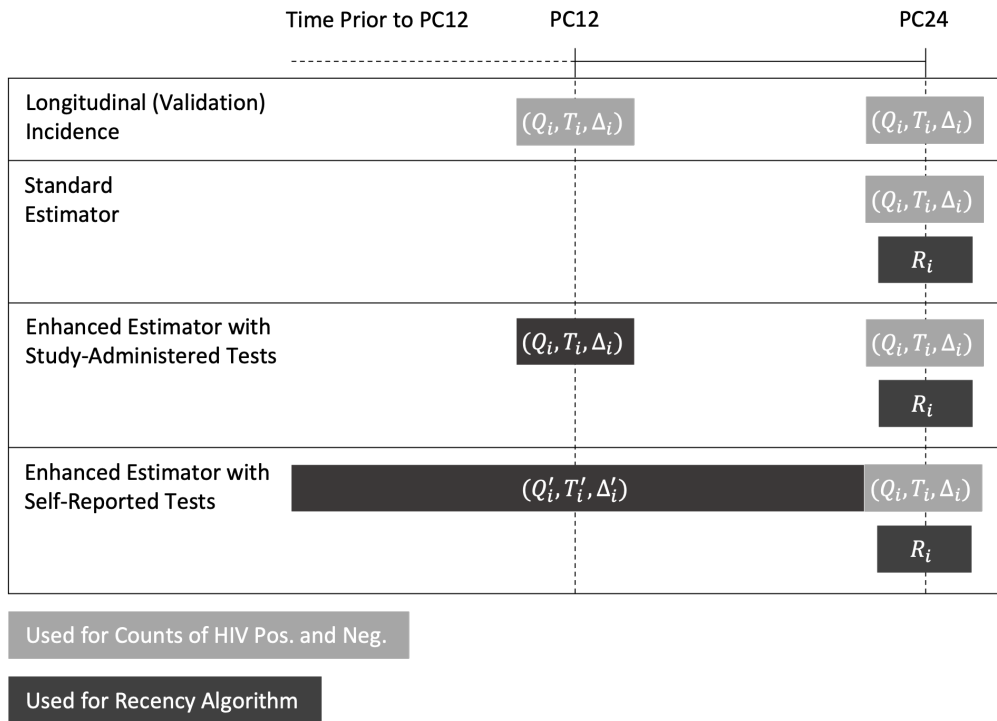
Time Prior to PC12   PC12   PC24

| | | |
|---|---|---|
| Longitudinal (Validation) Incidence | $(Q_i, T_i, \Delta_i)$ | $(Q_i, T_i, \Delta_i)$ |
| Standard Estimator | | $(Q_i, T_i, \Delta_i)$ $R_i$ |
| Enhanced Estimator with Study-Administered Tests | $(Q_i, T_i, \Delta_i)$ | $(Q_i, T_i, \Delta_i)$ $R_i$ |
| Enhanced Estimator with Self-Reported Tests | $(Q_i', T_i', \Delta_i')$ | $(Q_i, T_i, \Delta_i)$ $R_i$ |

Used for Counts of HIV Pos. and Neg.

Used for Recency Algorithm